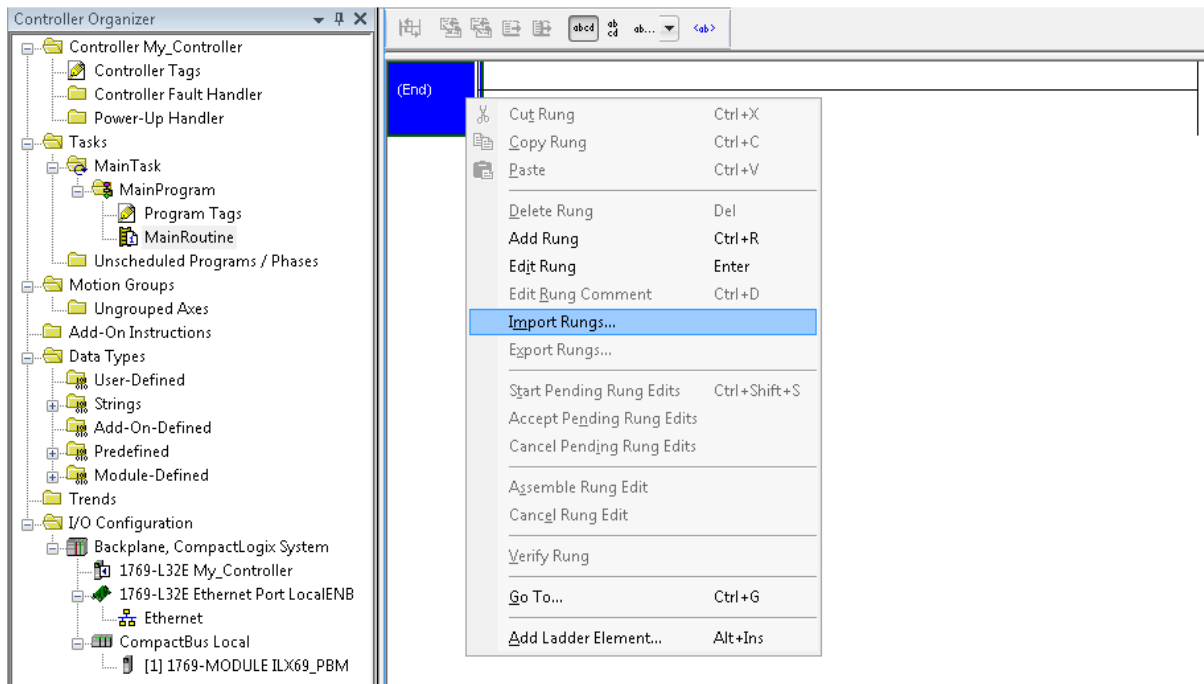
Controller Organizer

Controller My_Controller
Controller Tags
Controller Fault Handler
Power-Up Handler
Tasks
MainTask
MainProgram
Program Tags
MainRoutine
Unscheduled Programs / Phases
Motion Groups
Ungrouped Axes
Add-On Instructions
Data Types
User-Defined
Strings
Add-On-Defined
Predefined
Module-Defined
Trends
I/O Configuration
Backplane, CompactLogix System
1769-L32E My_Controller
1769-L32E Ethernet Port LocalENB
Ethernet
CompactBus Local
[1] 1769-MODULE ILX69_PBM

abcd ab cd ab... <ab>

(End)

| | |
|---|---|
| Cut Rung | Ctrl+X |
| Copy Rung | Ctrl+C |
| Paste | Ctrl+V |
| Delete Rung | Del |
| Add Rung | Ctrl+R |
| Edit Rung | Enter |
| Edit Rung Comment | Ctrl+D |
| Import Rungs... | |
| Export Rungs... | |
| Start Pending Rung Edits | Ctrl+Shift+S |
| Accept Pending Rung Edits | |
| Cancel Pending Rung Edits | |
| Assemble Rung Edit | |
| Cancel Rung Edit | |
| Verify Rung | |
| Go To... | Ctrl+G |
| Add Ladder Element... | Alt+Ins |